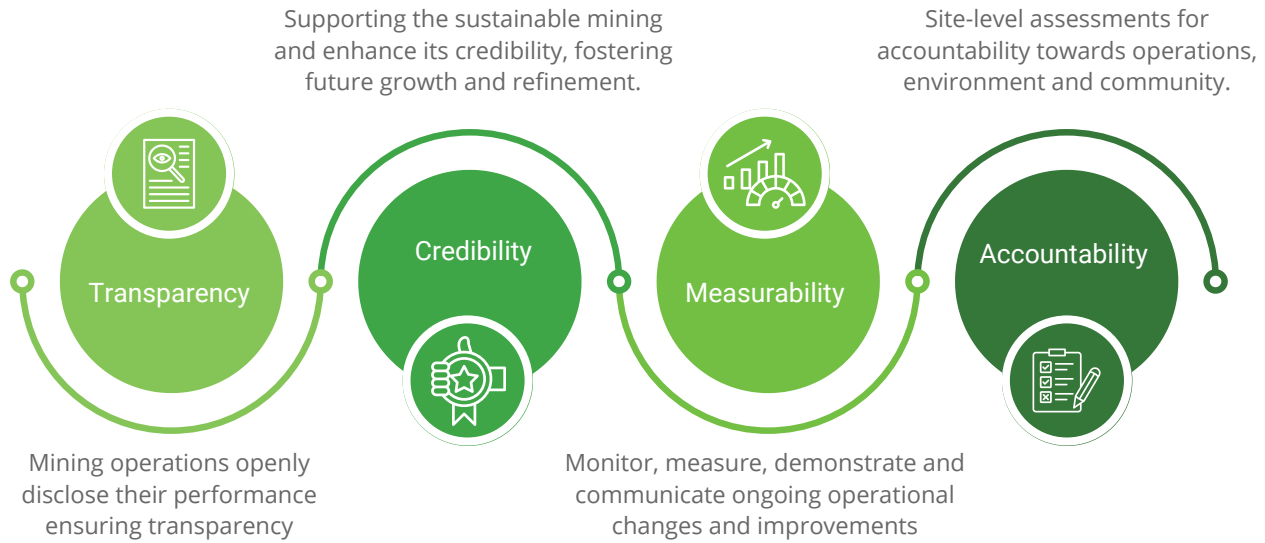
Supporting the sustainable mining and enhance its credibility, fostering future growth and refinement.

Site-level assessments for accountability towards operations, environment and community.

Transparency

Credibility

Measurability

Accountability

Mining operations openly disclose their performance ensuring transparency

Monitor, measure, demonstrate and communicate ongoing operational changes and improvements